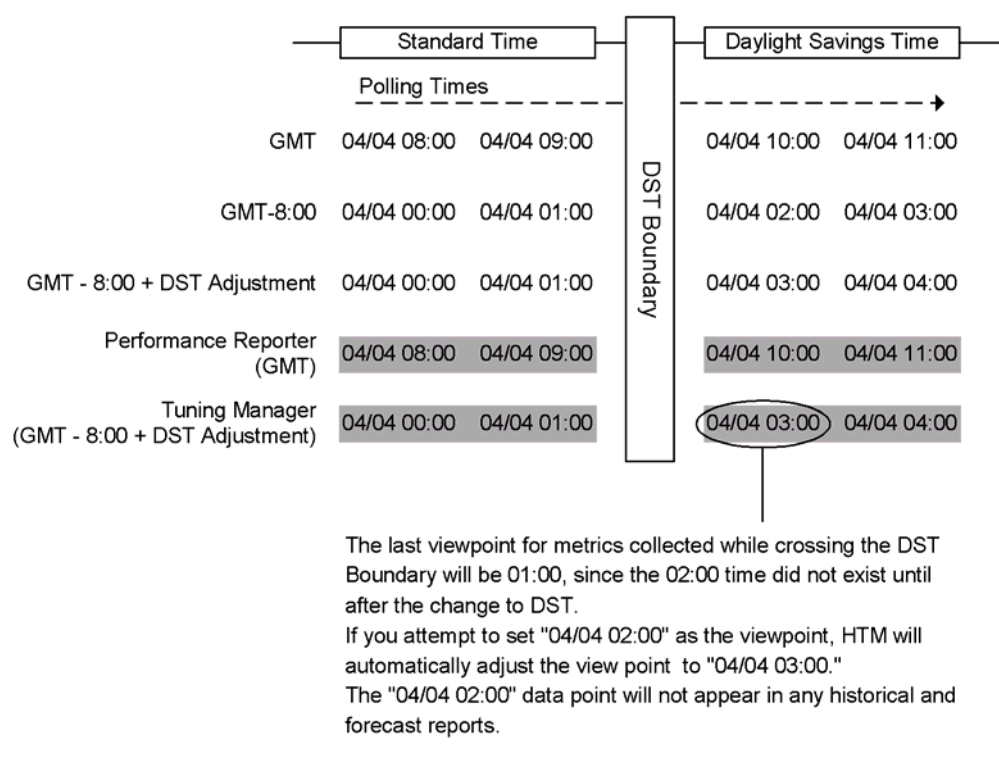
Standard Time

Daylight Savings Time

Polling Times

DST Boundary

| | | | | |
|---|---|---|---|---|
| GMT | 04/04 08:00 | 04/04 09:00 | 04/04 10:00 | 04/04 11:00 |
| GMT-8:00 | 04/04 00:00 | 04/04 01:00 | 04/04 02:00 | 04/04 03:00 |
| GMT - 8:00 + DST Adjustment | 04/04 00:00 | 04/04 01:00 | 04/04 03:00 | 04/04 04:00 |
| Performance Reporter (GMT) | 04/04 08:00 | 04/04 09:00 | 04/04 10:00 | 04/04 11:00 |
| Tuning Manager (GMT - 8:00 + DST Adjustment) | 04/04 00:00 | 04/04 01:00 | 04/04 03:00 | 04/04 04:00 |

The last viewpoint for metrics collected while crossing the DST Boundary will be 01:00, since the 02:00 time did not exist until after the change to DST.
If you attempt to set "04/04 02:00" as the viewpoint, HTM will automatically adjust the view point to "04/04 03:00."
The "04/04 02:00" data point will not appear in any historical and forecast reports.